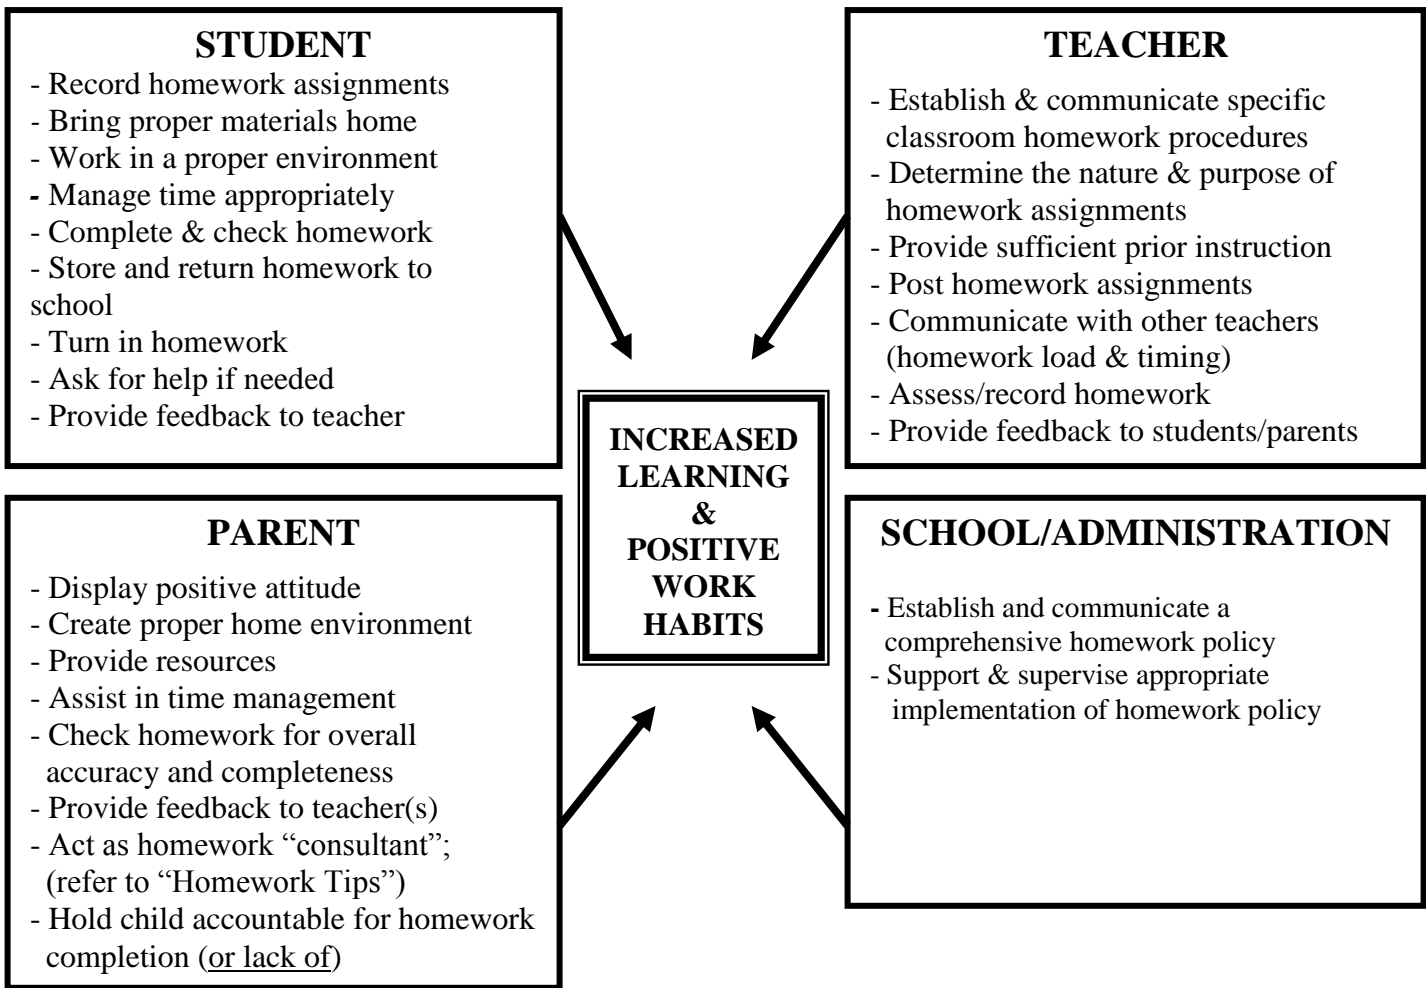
STUDENT
- Record homework assignments
- Bring proper materials home
- Work in a proper environment
- Manage time appropriately
- Complete & check homework
- Store and return homework to school
- Turn in homework
- Ask for help if needed
- Provide feedback to teacher

TEACHER
- Establish & communicate specific classroom homework procedures
- Determine the nature & purpose of homework assignments
- Provide sufficient prior instruction
- Post homework assignments
- Communicate with other teachers (homework load & timing)
- Assess/record homework
- Provide feedback to students/parents

INCREASED LEARNING & POSITIVE WORK HABITS

PARENT
- Display positive attitude
- Create proper home environment
- Provide resources
- Assist in time management
- Check homework for overall accuracy and completeness
- Provide feedback to teacher(s)
- Act as homework "consultant"; (refer to "Homework Tips")
- Hold child accountable for homework completion (or lack of)

SCHOOL/ADMINISTRATION
- Establish and communicate a comprehensive homework policy
- Support & supervise appropriate implementation of homework policy